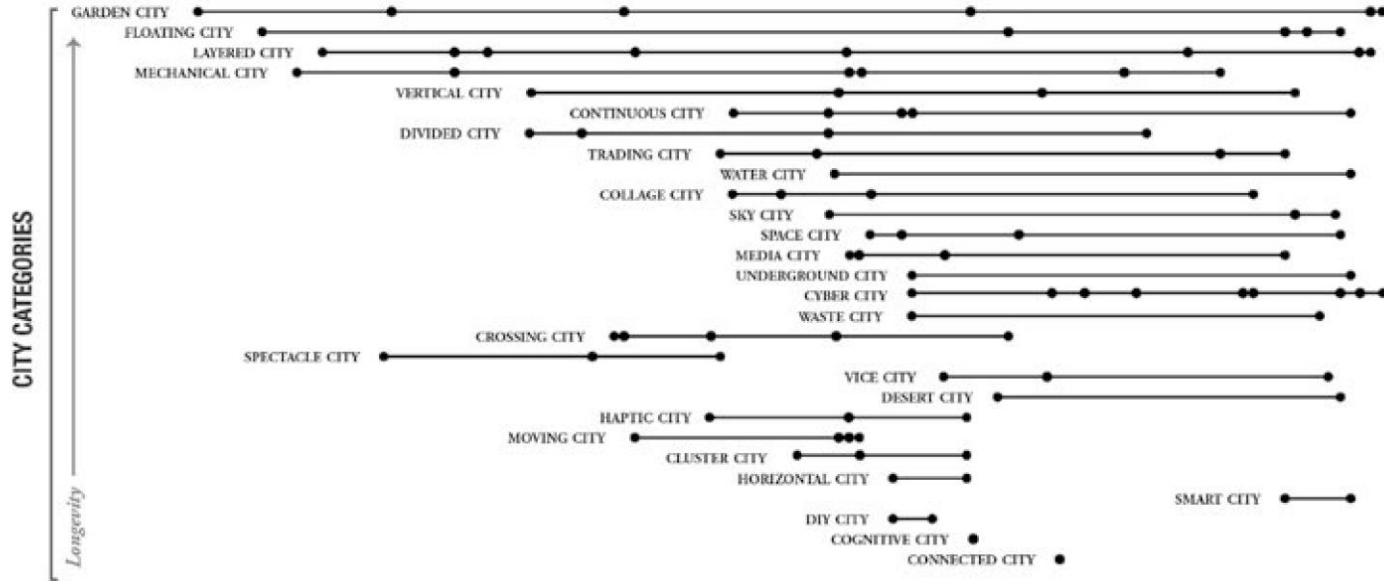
CITY CATEGORIES

Longevity

GARDEN CITY
FLOATING CITY
LAYERED CITY
MECHANICAL CITY
VERTICAL CITY
CONTINUOUS CITY
DIVIDED CITY
TRADING CITY
WATER CITY
COLLAGE CITY
SKY CITY
SPACE CITY
MEDIA CITY
UNDERGROUND CITY
CYBER CITY
WASTE CITY
CROSSING CITY
SPECTACLE CITY
VICE CITY
DESERT CITY
HAPTIC CITY
MOVING CITY
CLUSTER CITY
HORIZONTAL CITY
SMART CITY
DIY CITY
COGNITIVE CITY
CONNECTED CITY